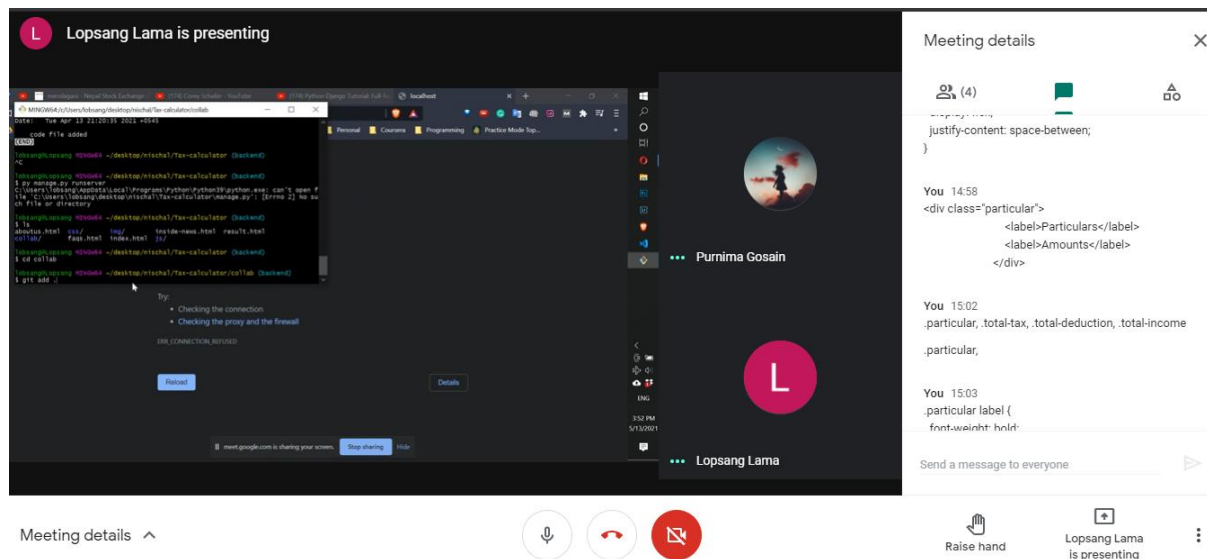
L Lopsang Lama is presenting

merolagani - Nepal Stock Exchange (574) Corey Schafer - YouTube (574) Python Django Tutorial: Full-S localhost

MINGW64:/c/Users/lobsang/desktop/nischal/Tax-calculator/collab

Date: Tue Apr 13 21:20:35 2021 +0545

code file added
[END]

lobsang@Lopsang MINGW64 ~/desktop/nischal/Tax-calculator (backend)
^C

lobsang@Lopsang MINGW64 ~/desktop/nischal/Tax-calculator (backend)
$ py manage.py runserver
C:\Users\lobsang\AppData\Local\Programs\Python\Python39\python.exe: can't open file 'C:\Users\lobsang\desktop\nischal\Tax-calculator\manage.py': [Errno 2] No such file or directory

lobsang@Lopsang MINGW64 ~/desktop/nischal/Tax-calculator (backend)
$ ls
aboutus.html css/ img/ inside-news.html result.html
collab/ faqs.html index.html js/

lobsang@Lopsang MINGW64 ~/desktop/nischal/Tax-calculator (backend)
$ cd collab

lobsang@Lopsang MINGW64 ~/desktop/nischal/Tax-calculator/collab (backend)
$ git add .

Personal Coursera Programming Practice Mode Top...

Try:
• Checking the connection
• Checking the proxy and the firewall

ERR_CONNECTION_REFUSED

Reload

Details

meet.google.com is sharing your screen. Stop sharing Hide

ENG
3:52 PM
5/13/2021

Purnima Gosain

L

Lopsang Lama

Meeting details

(4)

justify-content: space-between;
}

You 14:58
<div class="particular">
<label>Particulars</label>
<label>Amounts</label>
</div>

You 15:02
.particular, .total-tax, .total-deduction, .total-income

.particular,

You 15:03
.particular label {
font-weight: bold;

Send a message to everyone

Meeting details

Raise hand

Lopsang Lama is presenting